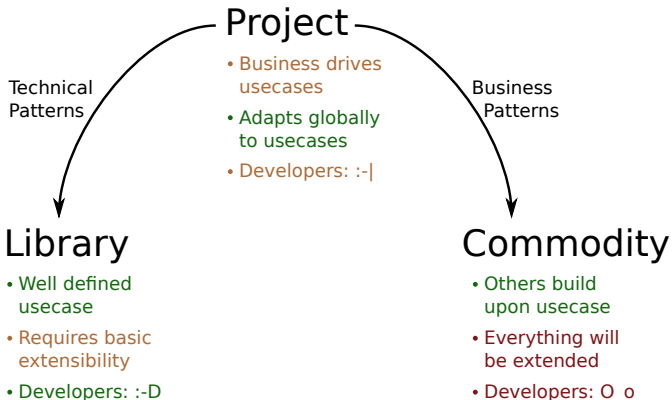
Project

• Business drives usecases
• Adapts globally to usecases
• Developers: :-|

Technical Patterns

Business Patterns

Library

• Well defined usecase
• Requires basic extensibility
• Developers: :-D

Commodity

• Others build upon usecase
• Everything will be extended
• Developers: O_o